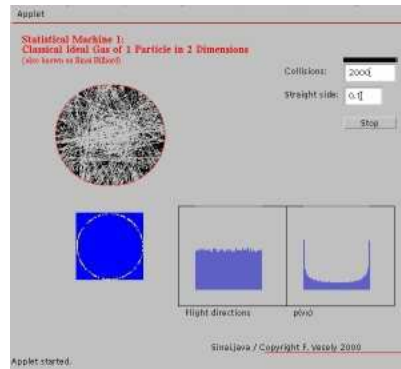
Applet

Statistical Machine 1:
Classical Ideal Gas of 1 Particle in 2 Dimensions
(also known as Sinai Billiard)

Collisions: 2000

Straight side: 0.1

Stop

Flight directions

p(vx)

Sinai.java / Copyright F. Vesely 2000

Applet started.